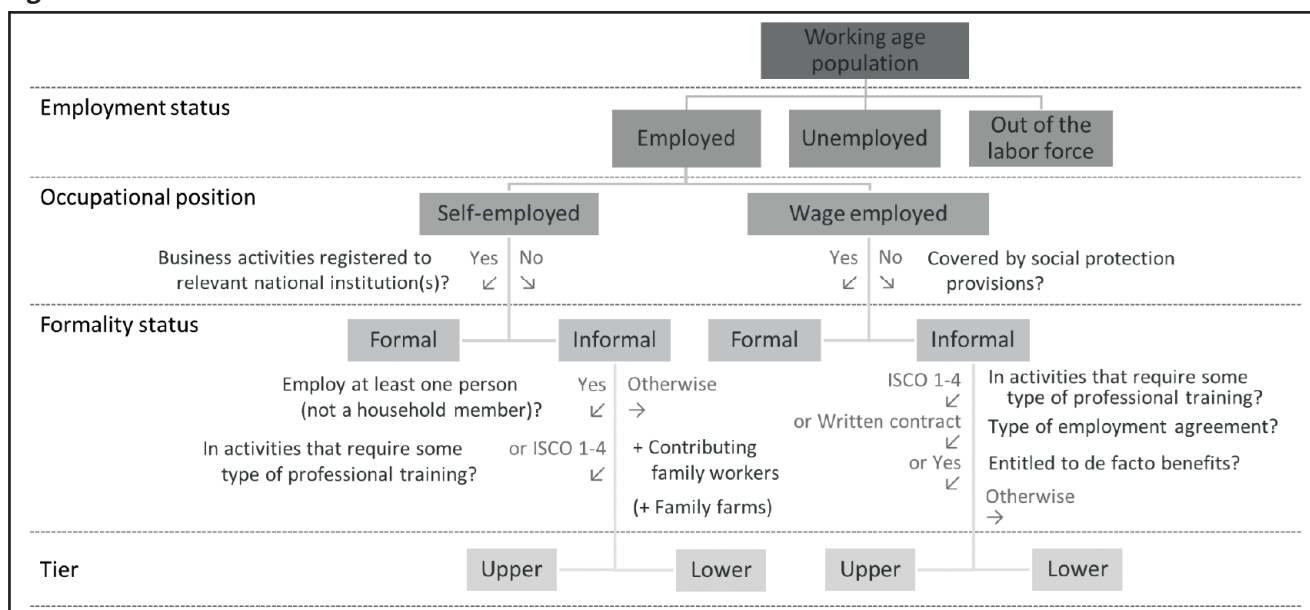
Working age population

Employment status

Employed

Unemployed

Out of the labor force

Occupational position

Self-employed

Wage employed

Business activities registered to relevant national institution(s)?

Yes ↙

No ↘

Yes ↙

No ↘

Covered by social protection provisions?

Formality status

Formal

Informal

Formal

Informal

Employ at least one person (not a household member)?

Yes ↙

Otherwise →

In activities that require some type of professional training?

or ISCO 1-4 ↙

+ Contributing family workers

(+ Family farms)

ISCO 1-4 ↙

or Written contract ↙

or Yes ↙

In activities that require some type of professional training?

Type of employment agreement?

Entitled to de facto benefits?

Otherwise →

Tier

Upper

Lower

Upper

Lower